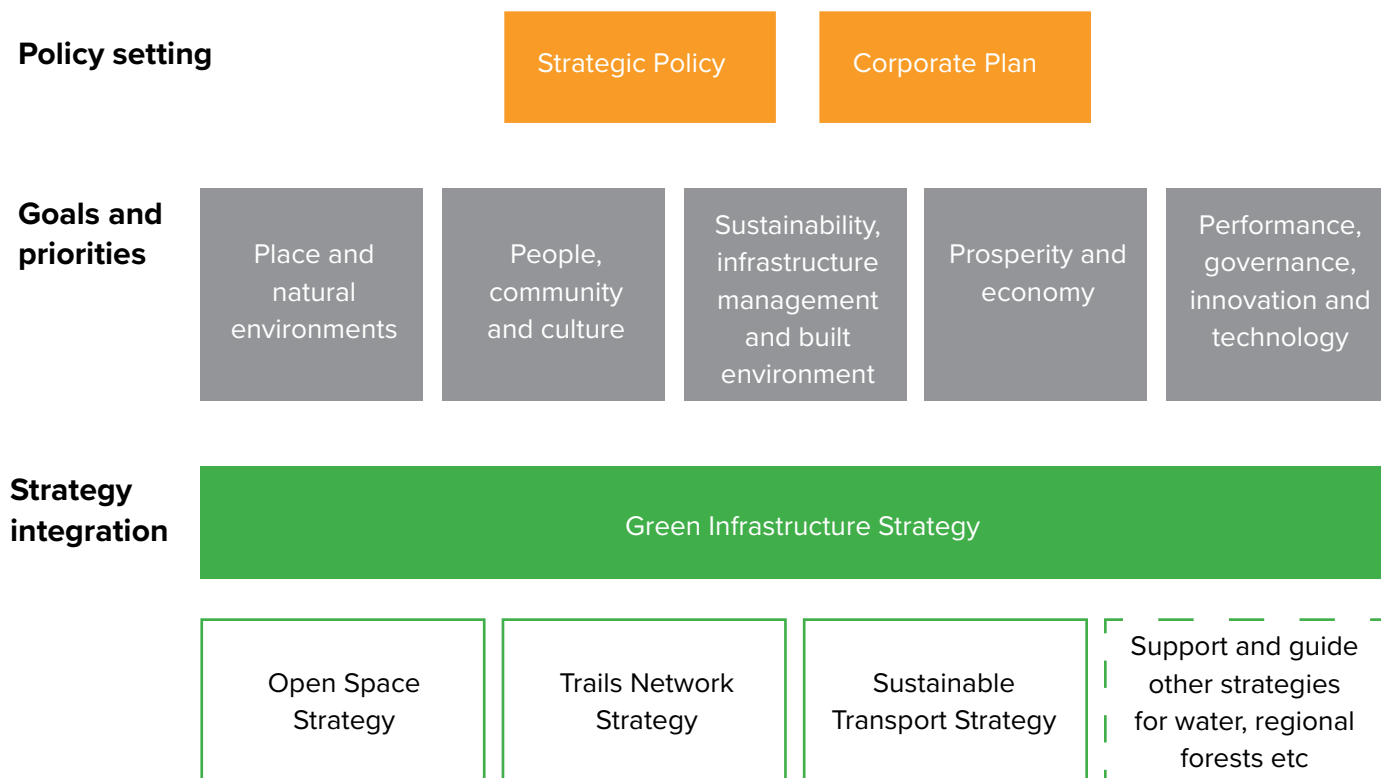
Policy setting

Strategic Policy

Corporate Plan

Goals and priorities

Place and natural environments

People, community and culture

Sustainability, infrastructure management and built environment

Prosperity and economy

Performance, governance, innovation and technology

Strategy integration

Green Infrastructure Strategy

Open Space Strategy

Trails Network Strategy

Sustainable Transport Strategy

Support and guide other strategies for water, regional forests etc